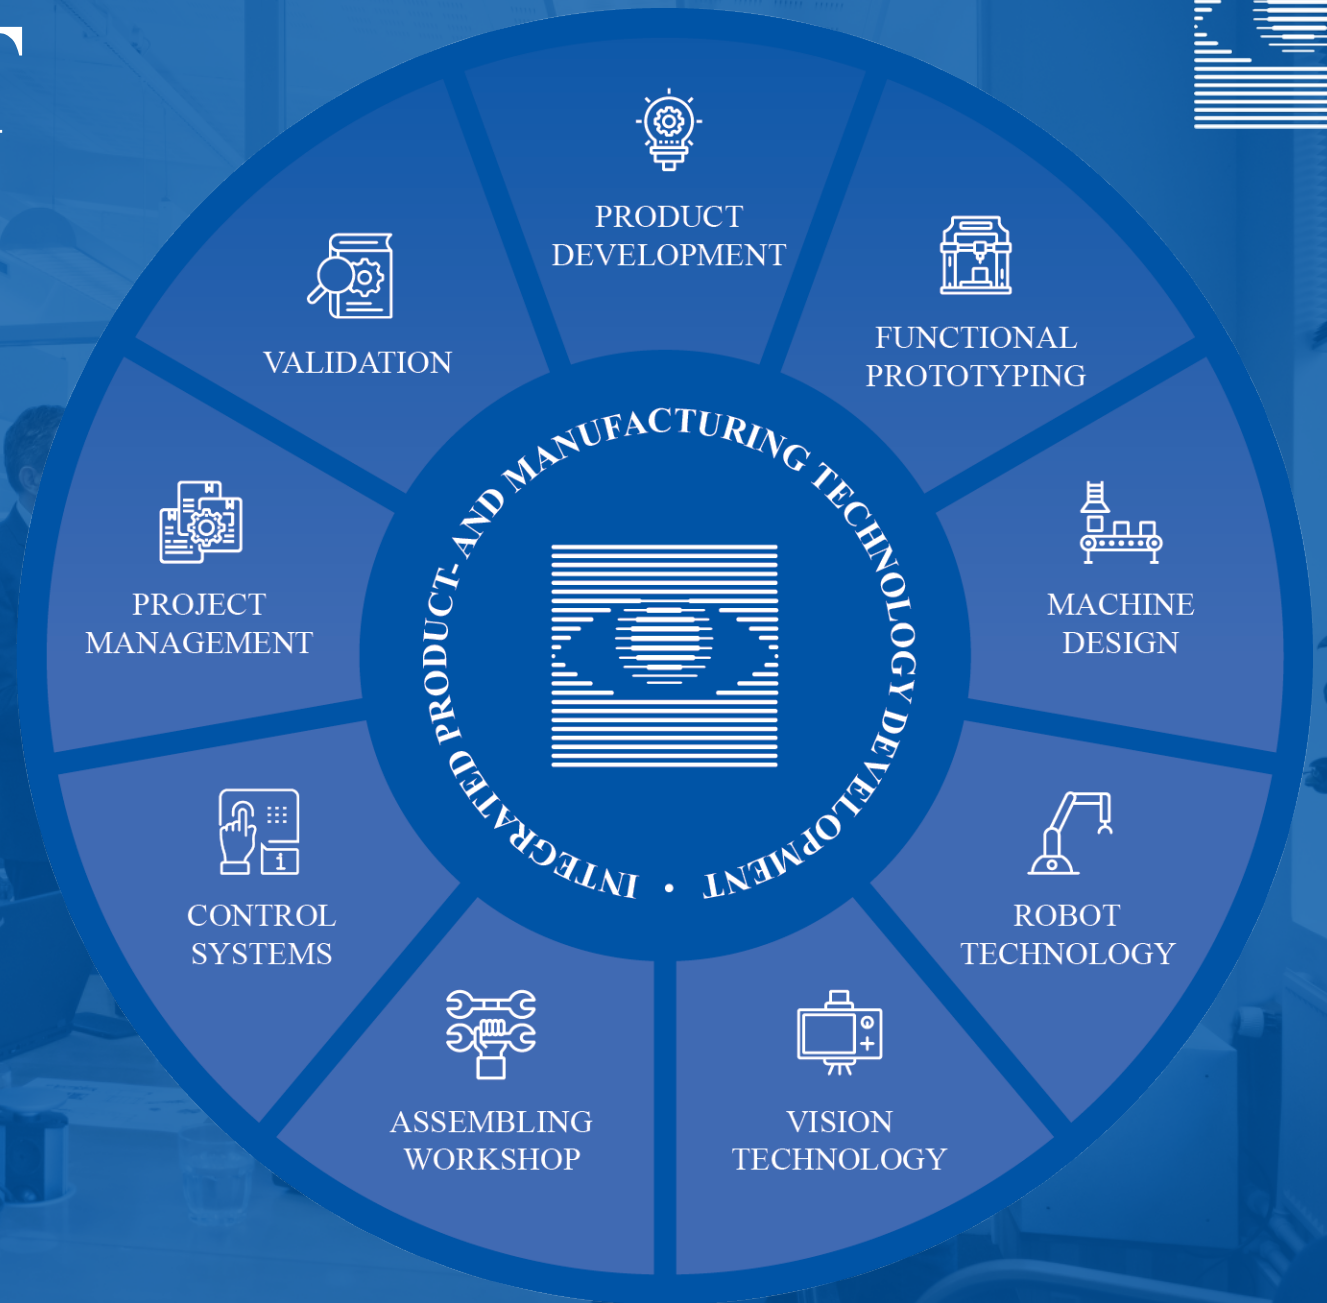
PRODUCT DEVELOPMENT

FUNCTIONAL PROTOTYPING

MACHINE DESIGN

ROBOT TECHNOLOGY

VISION TECHNOLOGY

ASSEMBLING WORKSHOP

CONTROL SYSTEMS

PROJECT MANAGEMENT

VALIDATION

INTEGRATED PRODUCT- AND MANUFACTURING TECHNOLOGY DEVELOPMENT •